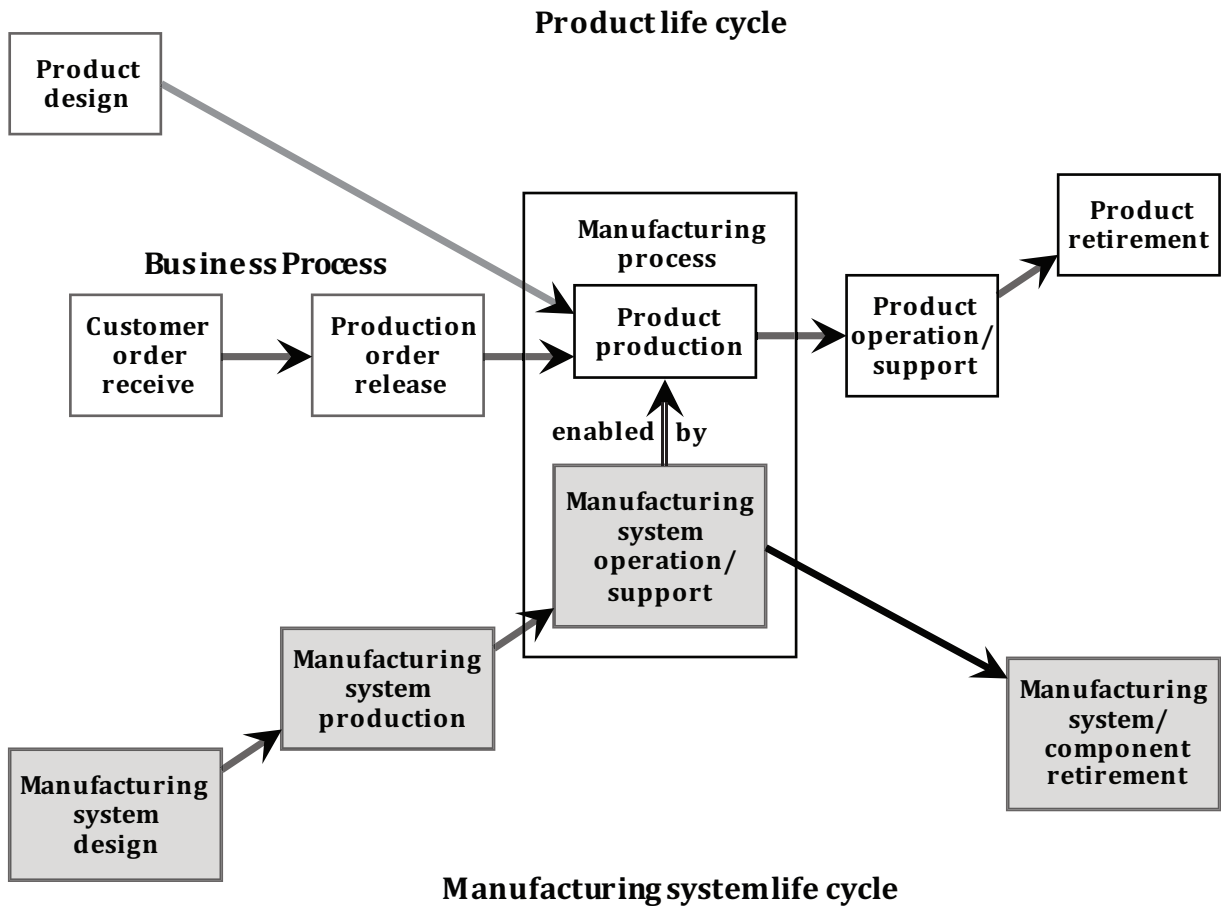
Product life cycle

Product design

Business Process

Customer order receive

Production order release

Manufacturing process

Product production

enabled by

Manufacturing system operation/ support

Product operation/ support

Product retirement

Manufacturing system production

Manufacturing system design

Manufacturing system/ component retirement

Manufacturing system life cycle